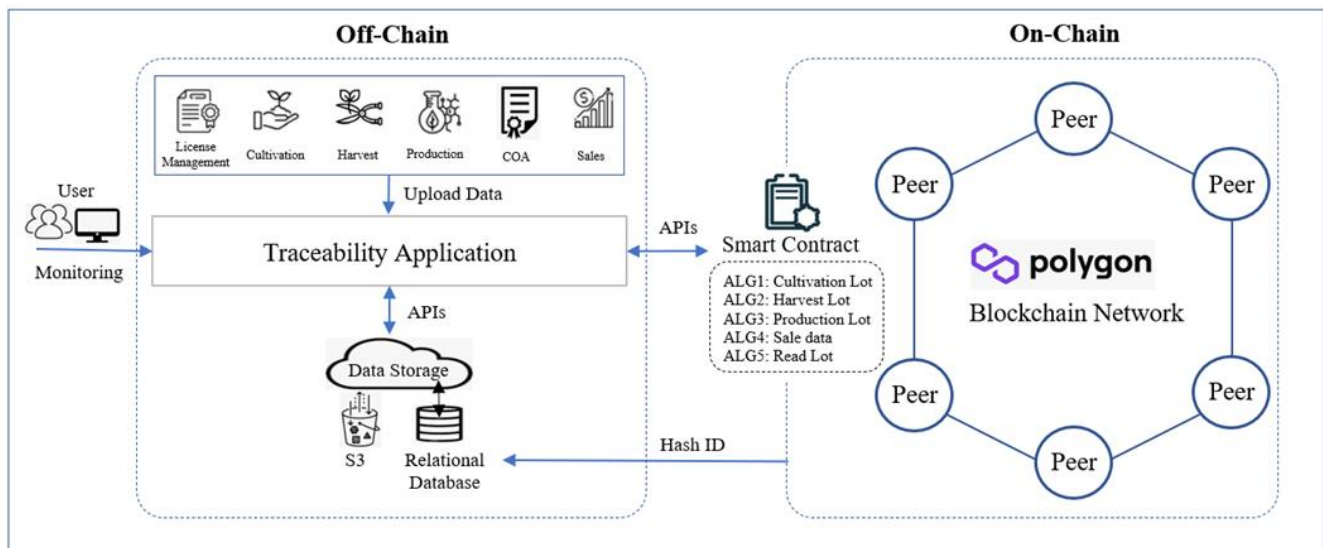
Off-Chain

On-Chain

License Management

Cultivation

Harvest

Production

COA

Sales

Upload Data

User

Monitoring

Traceability Application

APIs

APIs

Data Storage

S3

Relational Database

Smart Contract

ALG1: Cultivation Lot
ALG2: Harvest Lot
ALG3: Production Lot
ALG4: Sale data
ALG5: Read Lot

Hash ID

Peer

Peer

Peer

Peer

Peer

Peer

polygon

Blockchain Network